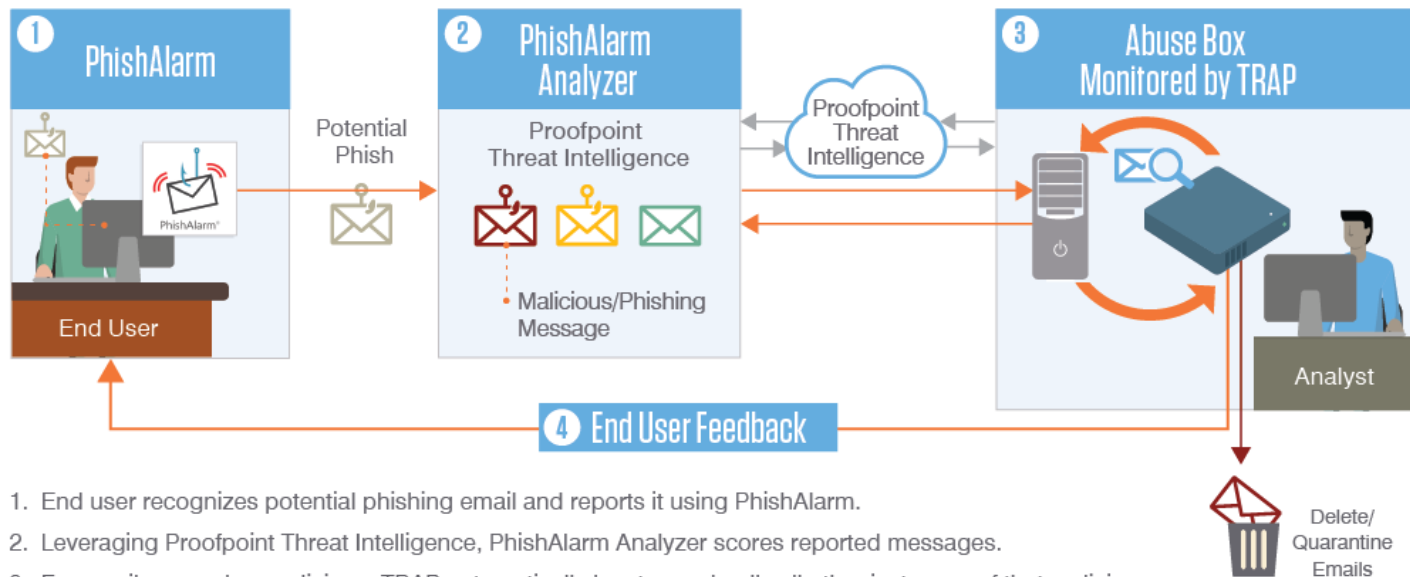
1 PhishAlarm

PhishAlarm®

End User

Potential Phish

2 PhishAlarm Analyzer

Proofpoint Threat Intelligence

Malicious/Phishing Message

Proofpoint Threat Intelligence

3 Abuse Box Monitored by TRAP

Analyst

4 End User Feedback

Delete/ Quarantine Emails

1. End user recognizes potential phishing email and reports it using PhishAlarm.

2. Leveraging Proofpoint Threat Intelligence, PhishAlarm Analyzer scores reported messages.

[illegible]